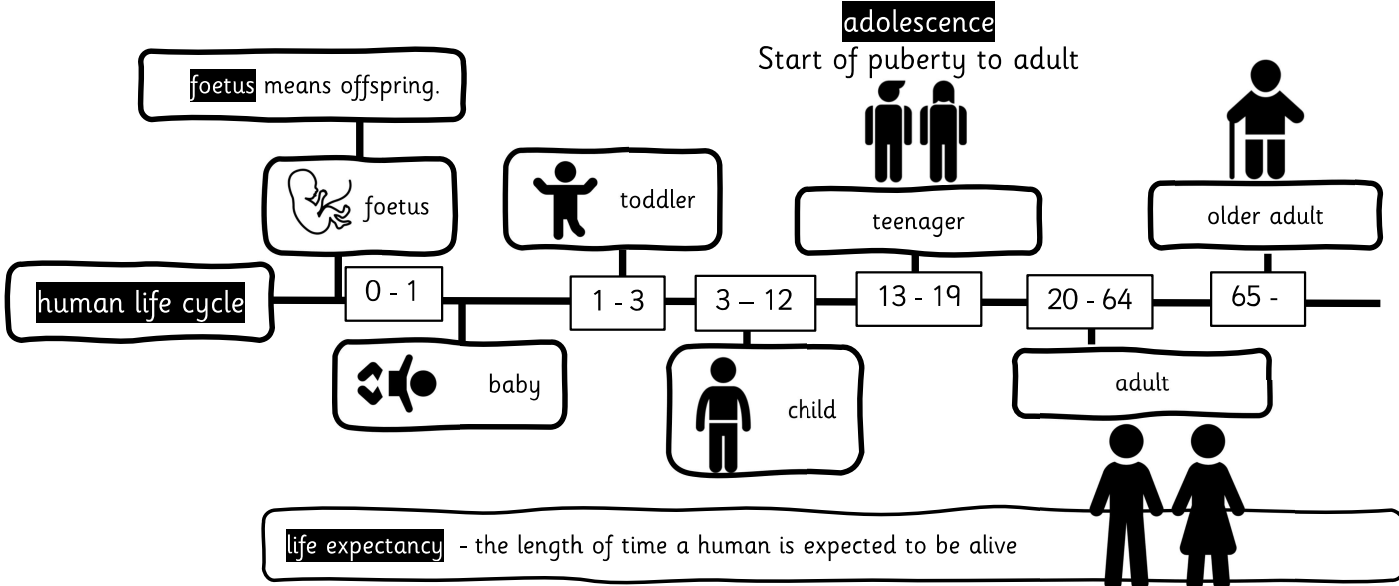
adolescence
Start of puberty to adult

foetus means offspring.

foetus

toddler

teenager

older adult

human life cycle

0 - 1

1 - 3

3 – 12

13 - 19

20 - 64

65 -

baby

child

adult

life expectancy - the length of time a human is expected to be alive